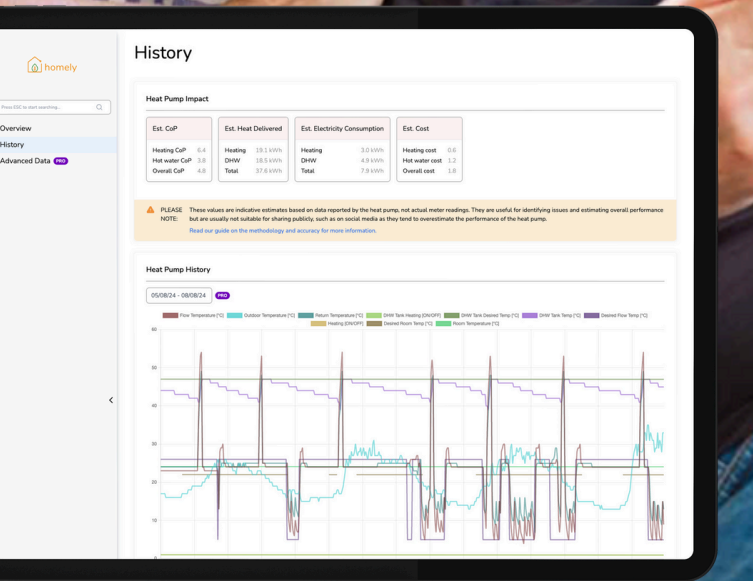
homely

Press ESC to start searching...

Overview

History

Advanced Data PRO

History

Heat Pump Impact

| Est. CoP | |
|---|---|
| Heating CoP | 6.4 |
| Hot water CoP | 3.8 |
| Overall CoP | 4.8 |

| Est. Heat Delivered | |
|---|---|
| Heating | 19.1 kWh |
| DHW | 18.5 kWh |
| Total | 37.6 kWh |

| Est. Electricity Consumption | |
|---|---|
| Heating | 3.0 kWh |
| DHW | 4.9 kWh |
| Total | 7.9 kWh |

| Est. Cost | |
|---|---|
| Heating cost | 0.6 |
| Hot water cost | 1.2 |
| Overall cost | 1.8 |

PLEASE NOTE: These values are indicative estimates based on data reported by the heat pump, not actual meter readings. They are useful for identifying issues and estimating overall performance but are usually not suitable for sharing publicly, such as on social media as they tend to overestimate the performance of the heat pump.

Read our guide on the methodology and accuracy for more information.

Heat Pump History

05/08/24 - 08/08/24 PRO

Flow Temperature [°C] Outdoor Temperature [°C] Return Temperature [°C] DHW Tank Heating [ON/OFF] DHW Tank Desired Temp [°C] DHW Tank Temp [°C] Desired Flow Temp [°C] Heating [ON/OFF] Desired Room Temp [°C] Room Temperature [°C]

60
50
40
30
20
10
0